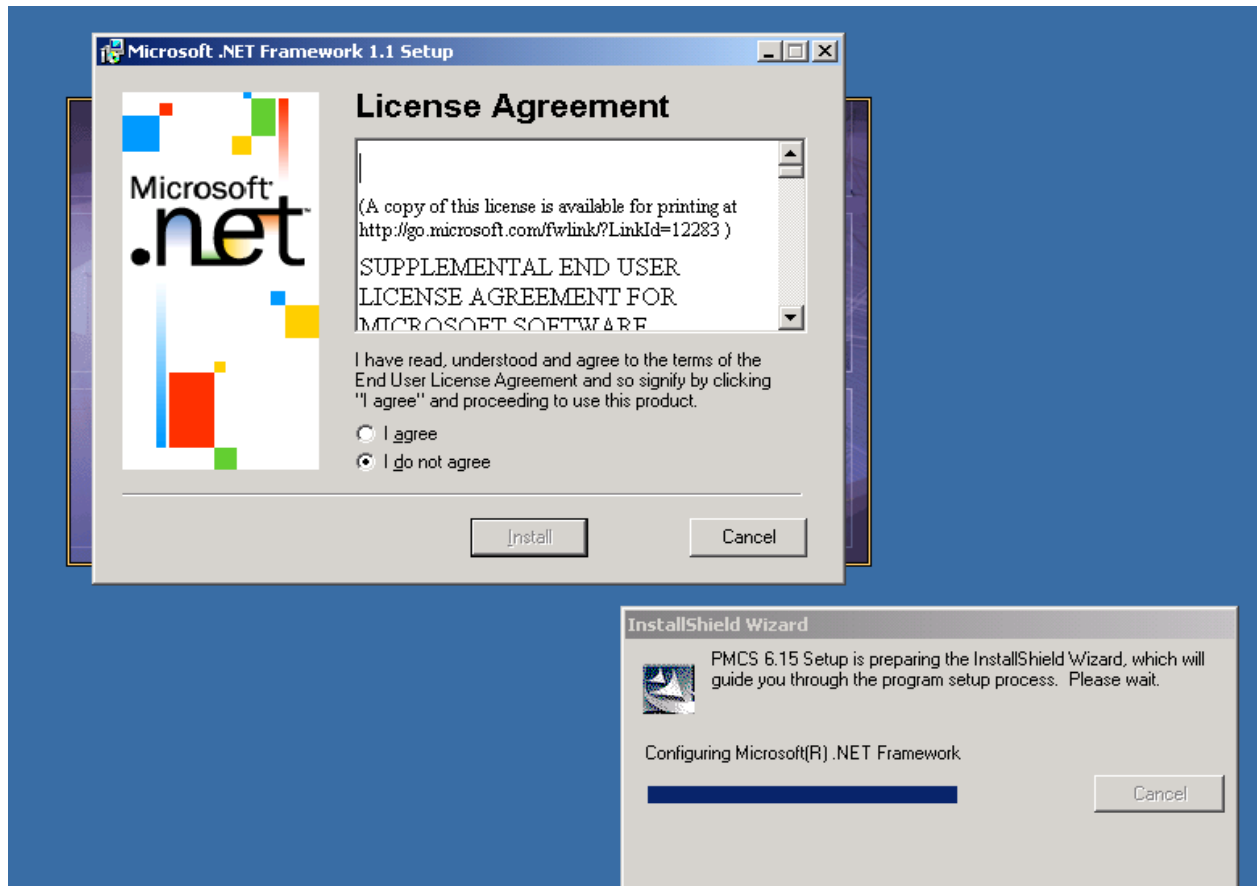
Microsoft .NET Framework 1.1 Setup

Microsoft .net

License Agreement

(A copy of this license is available for printing at http://go.microsoft.com/fwlink/?LinkId=12283 )

SUPPLEMENTAL END USER LICENSE AGREEMENT FOR MICROSOFT SOFTWARE

I have read, understood and agree to the terms of the End User License Agreement and so signify by clicking "I agree" and proceeding to use this product.

I agree

I do not agree

Install

Cancel

InstallShield Wizard

PMCS 6.15 Setup is preparing the InstallShield Wizard, which will guide you through the program setup process. Please wait.

Configuring Microsoft(R) .NET Framework

Cancel